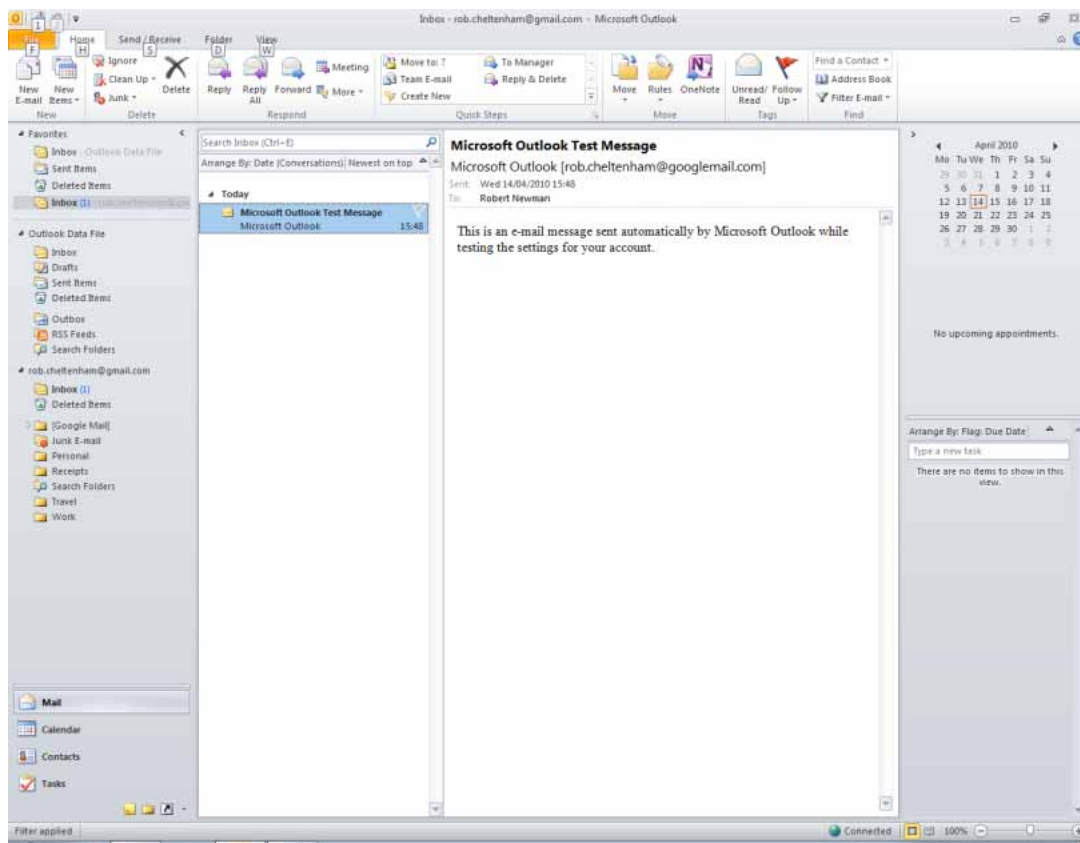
Inbox - rob.cheltenham@gmail.com - Microsoft Outlook

File F | Home H | Send / Receive S | Folder D | View W

New E-mail | New Items | Ignore | Clean Up | Junk | Delete | Reply | Reply All | Forward | Meeting | More | Move to: ? | Team E-mail | Create New | To Manager | Reply & Delete | Move | Rules | OneNote | Unread/ Read | Follow Up | Find a Contact | Address Book | Filter E-mail

New | Delete | Respond | Quick Steps | Move | Tags | Find

Favorites
Inbox - Outlook Data File
Sent Items
Deleted Items
Inbox (1) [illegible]

Outlook Data File
Inbox
Drafts
Sent Items
Deleted Items
Outbox
RSS Feeds
Search Folders

rob.cheltenham@gmail.com
Inbox (1)
Deleted Items
[Google Mail]
Junk E-mail
Personal
Receipts
Search Folders
Travel
Work

Mail
Calendar
Contacts
Tasks

Search Inbox (Ctrl+E)
Arrange By: Date (Conversations) Newest on top
Today
Microsoft Outlook Test Message
Microsoft Outlook 15:48

Microsoft Outlook Test Message
Microsoft Outlook [rob.cheltenham@googlemail.com]
Sent: Wed 14/04/2010 15:48
To: Robert Newman

This is an e-mail message sent automatically by Microsoft Outlook while testing the settings for your account.

April 2010
| Mo | Tu | We | Th | Fr | Sa | Su |
|---|---|---|---|---|---|---|
| 29 | 30 | 31 | 1 | 2 | 3 | 4 |
| 5 | 6 | 7 | 8 | 9 | 10 | 11 |
| 12 | 13 | 14 | 15 | 16 | 17 | 18 |
| 19 | 20 | 21 | 22 | 23 | 24 | 25 |
| 26 | 27 | 28 | 29 | 30 | 1 | 2 |
| 3 | 4 | 5 | 6 | 7 | 8 | 9 |

No upcoming appointments.

Arrange By: Flag: Due Date
Type a new task
There are no items to show in this view.

Filter applied
Connected 100%